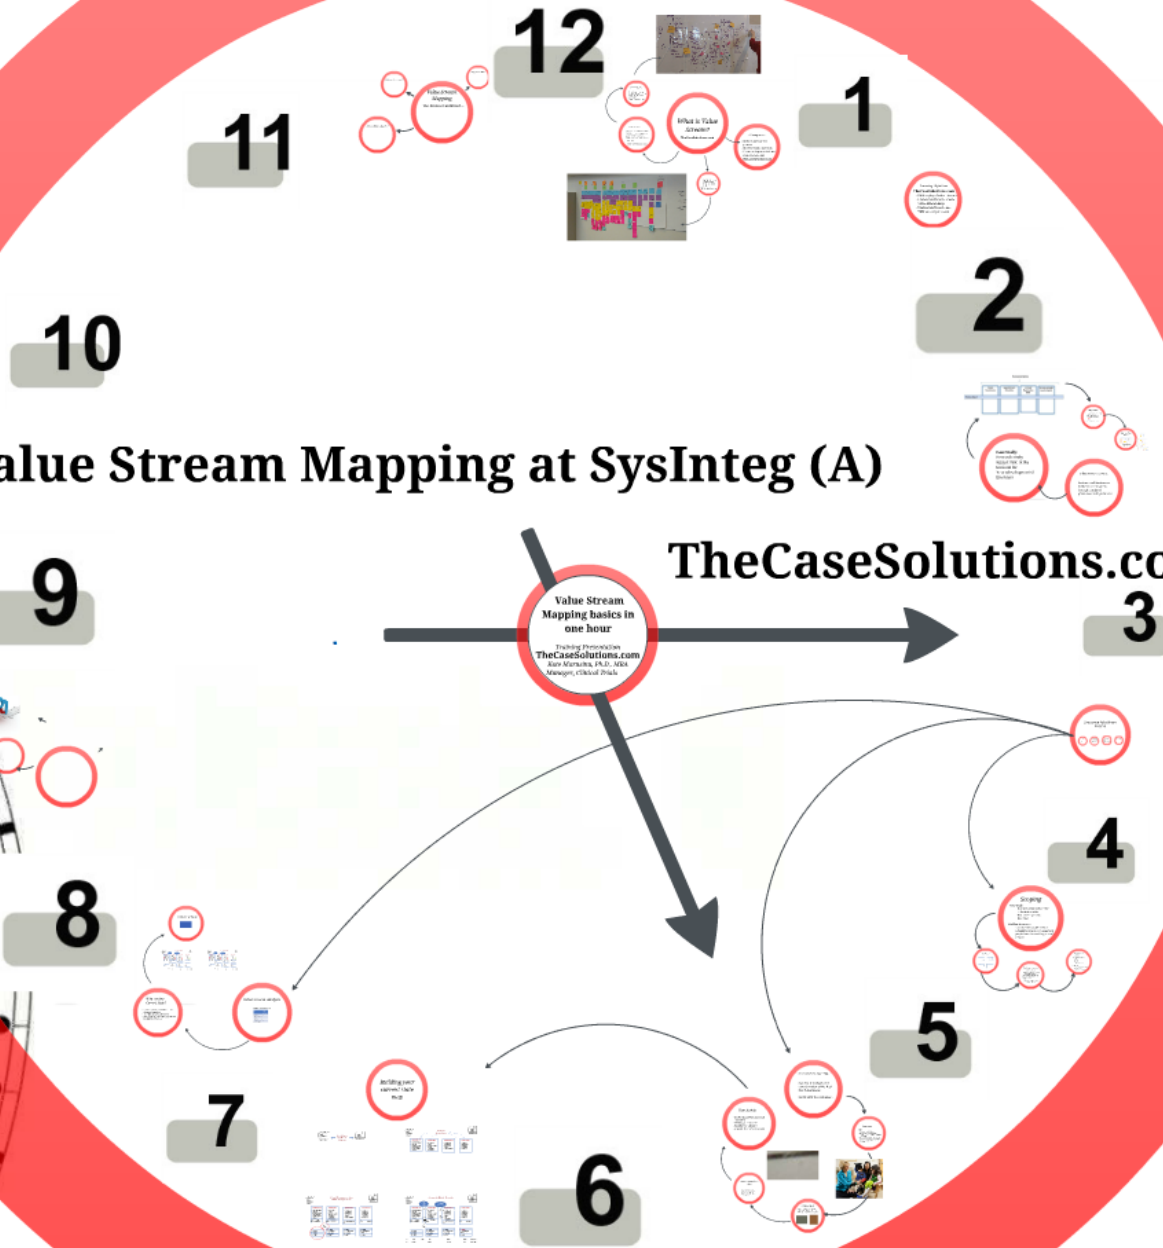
12

1

11

10

2

alue Stream Mapping at SysInteg (A)

TheCaseSolutions.co

9

3

Value Stream Mapping basics in one hour

Training Presentation
TheCaseSolutions.com
Kate Murumu, Ph.D., MBA
Manager, Clinical Trials

4

8

5

7

6

What is Value Stream?

Scoping

Building your current State Map